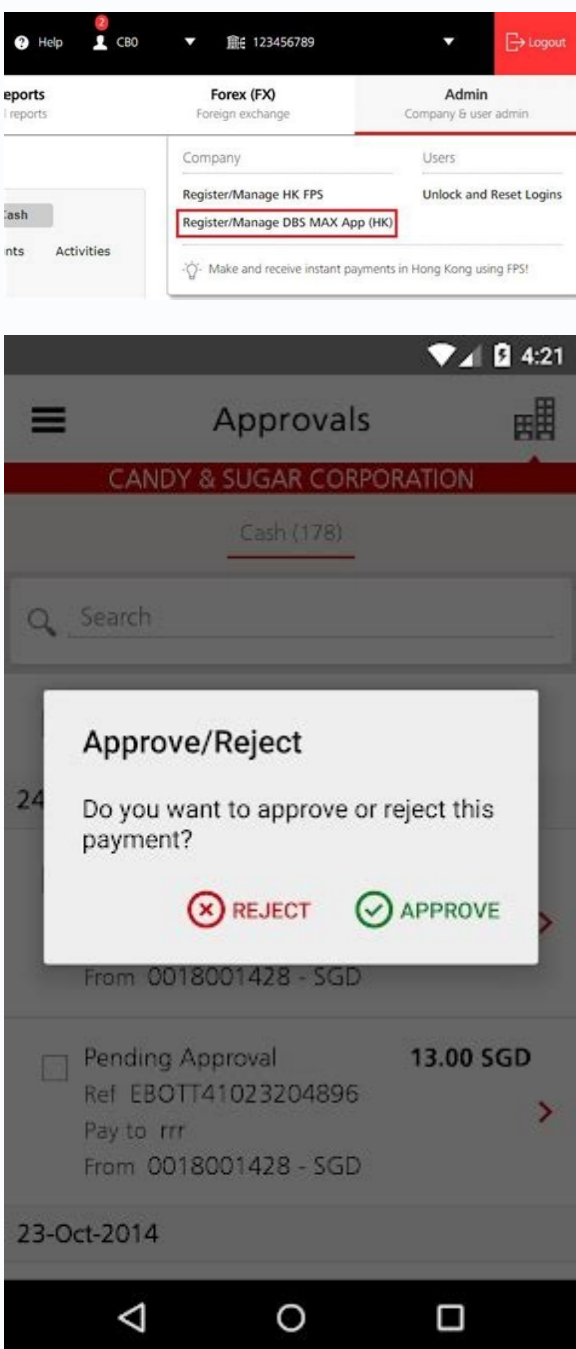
Help 2 CBO 123456789 Logout

eports
l reports

Forex (FX)
Foreign exchange

Admin
Company & user admin

Company
Register/Manage HK FPS
Register/Manage DBS MAX App (HK)

Users
Unlock and Reset Logins

Make and receive instant payments in Hong Kong using FPS!

Cash
nts Activities

4:21

Approvals

CANDY & SUGAR CORPORATION

Cash (178)

Search

Approve/Reject

Do you want to approve or reject this payment?

REJECT APPROVE

24

From 0018001428 - SGD

Pending Approval 13.00 SGD
Ref EBOTT41023204896
Pay to rrr
From 0018001428 - SGD

23-Oct-2014